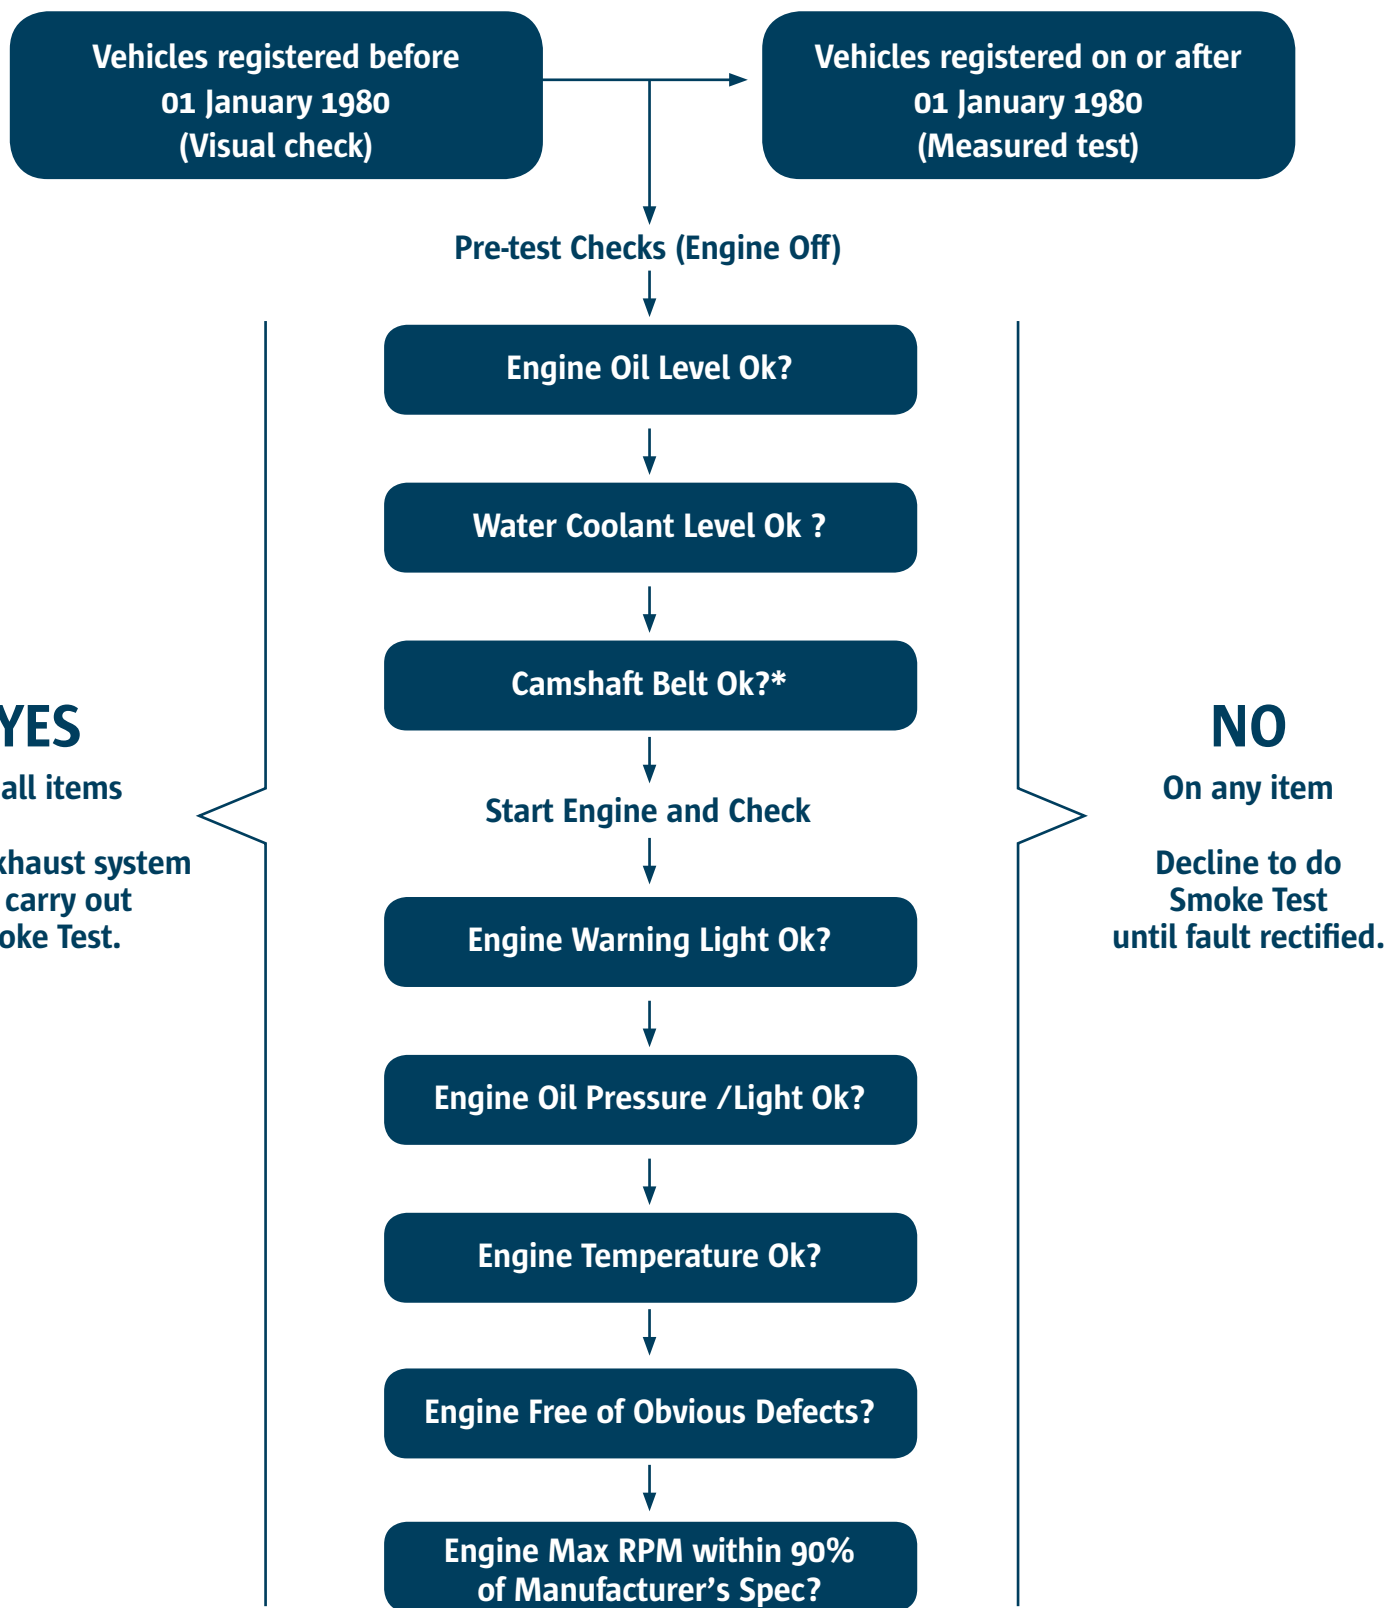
Vehicles registered before 01 January 1980 (Visual check)

Vehicles registered on or after 01 January 1980 (Measured test)

Pre-test Checks (Engine Off)

Engine Oil Level Ok?

Water Coolant Level Ok ?

Camshaft Belt Ok?*

Start Engine and Check

Engine Warning Light Ok?

Engine Oil Pressure /Light Ok?

Engine Temperature Ok?

Engine Free of Obvious Defects?

Engine Max RPM within 90% of Manufacturer's Spec?

YES
all items

xhaust system carry out oke Test.

NO
On any item

Decline to do Smoke Test until fault rectified.